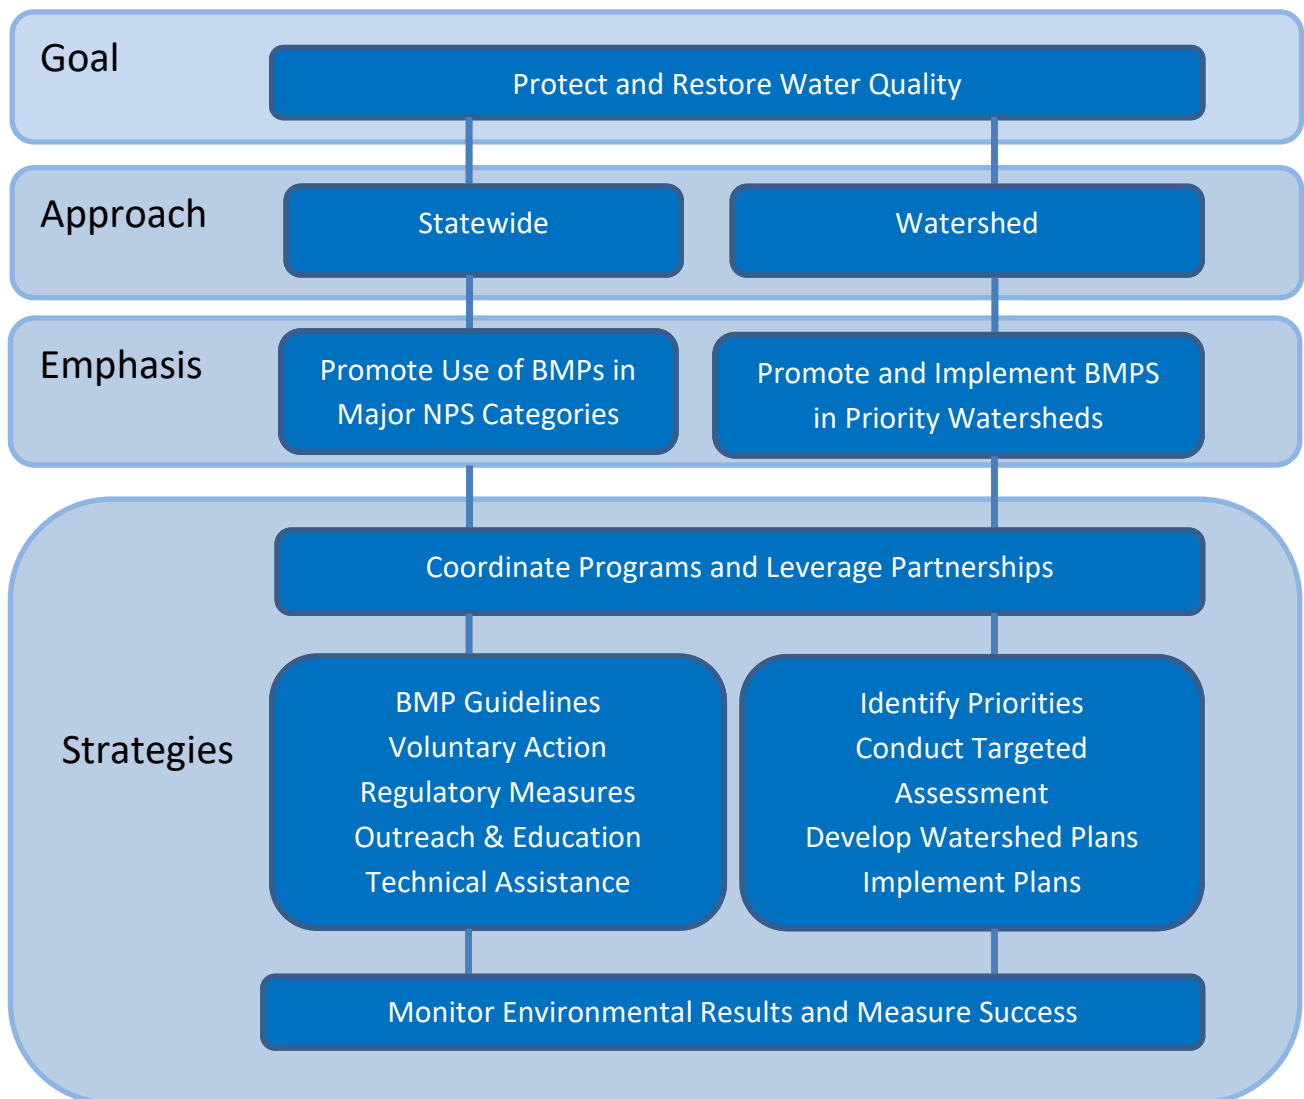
Goal

Protect and Restore Water Quality

Approach

Statewide

Watershed

Emphasis

Promote Use of BMPs in Major NPS Categories

Promote and Implement BMPS in Priority Watersheds

Strategies

Coordinate Programs and Leverage Partnerships

BMP Guidelines
Voluntary Action
Regulatory Measures
Outreach & Education
Technical Assistance

Identify Priorities
Conduct Targeted Assessment
Develop Watershed Plans
Implement Plans

Monitor Environmental Results and Measure Success